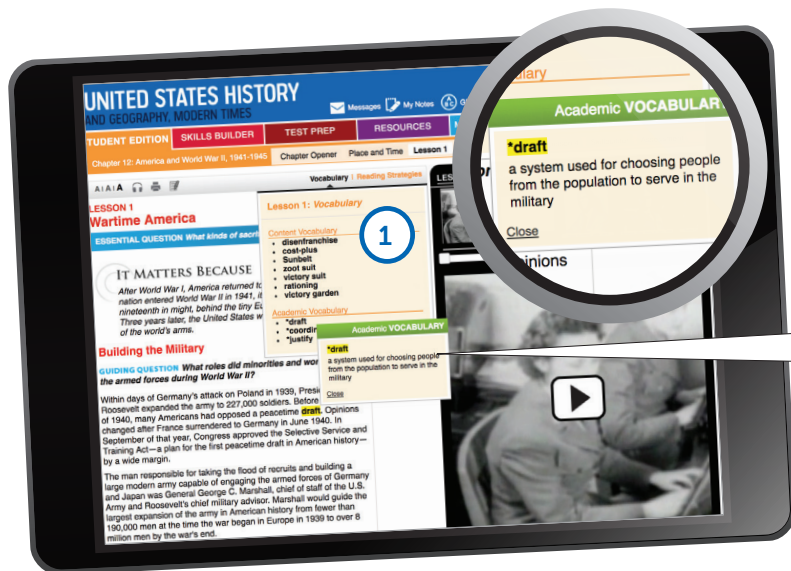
UNITED STATES HISTORY
AND GEOGRAPHY, MODERN TIMES

Messages My Notes

TUDENT EDITION SKILLS BUILDER TEST PREP RESOURCES

Chapter 12: America and World War II, 1941-1945 Chapter Opener Place and Time Lesson 1

Vocabulary | Reading Strategies

LESSON 1
Wartime America
ESSENTIAL QUESTION What kinds of sacri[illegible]

IT MATTERS BECAUSE
After World War I, America returned to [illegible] nation entered World War II in 1941, it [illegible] nineteenth in might, behind the tiny E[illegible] Three years later, the United States w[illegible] of the world's arms.

Building the Military
GUIDING QUESTION What roles did minorities and wo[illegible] the armed forces during World War II?

Within days of Germany's attack on Poland in 1939, Presi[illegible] Roosevelt expanded the army to 227,000 soldiers. Before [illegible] of 1940, many Americans had opposed a peacetime draft. Opinions changed after France surrendered to Germany in June 1940. In September of that year, Congress approved the Selective Service and Training Act—a plan for the first peacetime draft in American history—by a wide margin.

The man responsible for taking the flood of recruits and building a large modern army capable of engaging the armed forces of Germany and Japan was General George C. Marshall, chief of staff of the U.S. Army and Roosevelt's chief military advisor. Marshall would guide the largest expansion of the army in American history from fewer than 190,000 men at the time the war began in Europe in 1939 to over 8 million men by the war's end.

Lesson 1: Vocabulary
Content Vocabulary
• disenfranchise
• cost-plus
• Sunbelt
• zoot suit
• victory suit
• rationing
• victory garden
Academic Vocabulary
• *draft
• *coordi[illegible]
• *justify

1

Academic VOCABULARY
*draft
a system used for choosing people from the population to serve in the military
Close

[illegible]ulary
Academic VOCABULARY
*draft
a system used for choosing people from the population to serve in the military
Close

Opinions